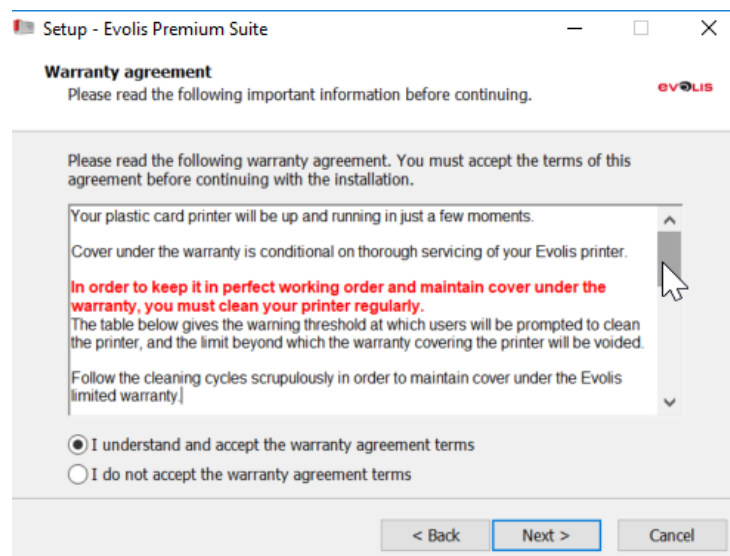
Setup - Evolis Premium Suite

Warranty agreement
Please read the following important information before continuing.

evolis

Please read the following warranty agreement. You must accept the terms of this agreement before continuing with the installation.

Your plastic card printer will be up and running in just a few moments.

Cover under the warranty is conditional on thorough servicing of your Evolis printer.

In order to keep it in perfect working order and maintain cover under the warranty, you must clean your printer regularly.
The table below gives the warning threshold at which users will be prompted to clean the printer, and the limit beyond which the warranty covering the printer will be voided.

Follow the cleaning cycles scrupulously in order to maintain cover under the Evolis limited warranty.

I understand and accept the warranty agreement terms

I do not accept the warranty agreement terms

< Back

Next >

Cancel